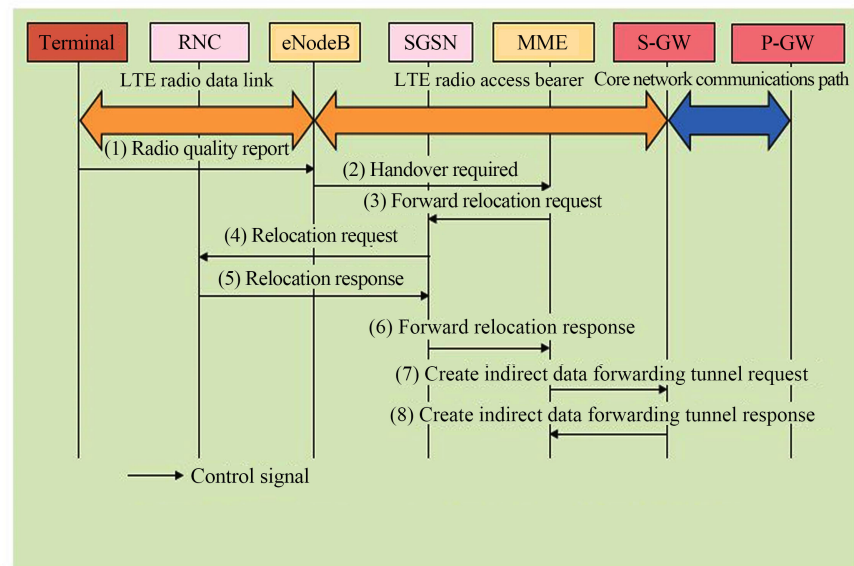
Terminal
RNC
eNodeB
SGSN
MME
S-GW
P-GW

LTE radio data link
LTE radio access bearer
Core network communications path

(1) Radio quality report
(2) Handover required
(3) Forward relocation request
(4) Relocation request
(5) Relocation response
(6) Forward relocation response
(7) Create indirect data forwarding tunnel request
(8) Create indirect data forwarding tunnel response

Control signal